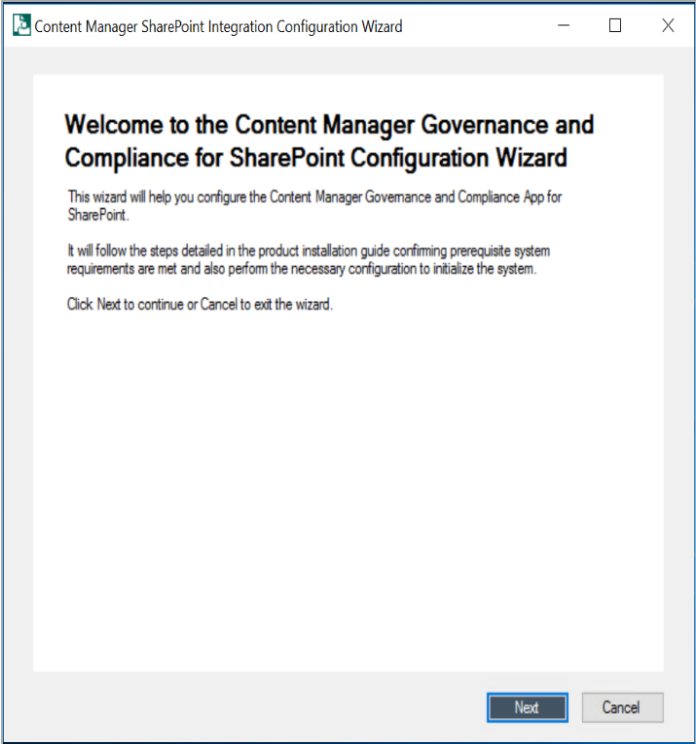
Content Manager SharePoint Integration Configuration Wizard

Welcome to the Content Manager Governance and Compliance for SharePoint Configuration Wizard

This wizard will help you configure the Content Manager Governance and Compliance App for SharePoint.

It will follow the steps detailed in the product installation guide confirming prerequisite system requirements are met and also perform the necessary configuration to initialize the system.

Click Next to continue or Cancel to exit the wizard.

Next

Cancel